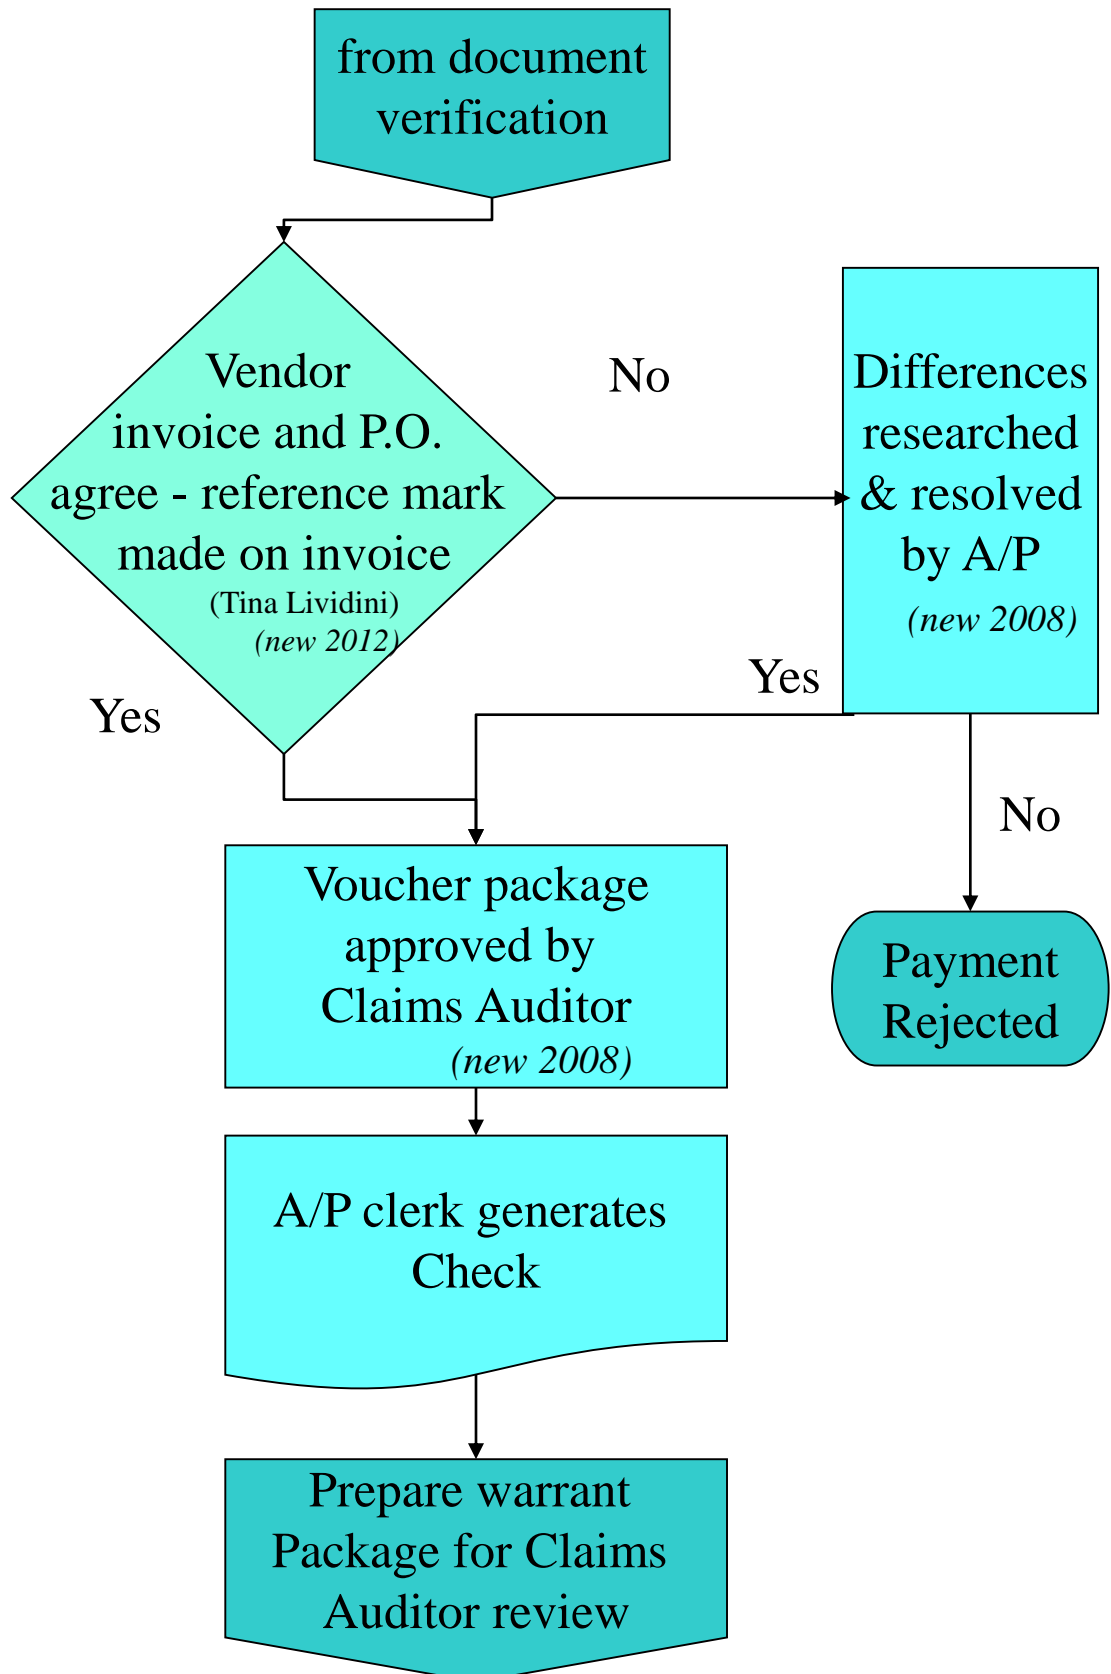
from document verification

Vendor invoice and P.O. agree - reference mark made on invoice
(Tina Lividini)
(new 2012)

No

Differences researched & resolved by A/P
(new 2008)

Yes

Yes

No

Voucher package approved by Claims Auditor
(new 2008)

Payment Rejected

A/P clerk generates Check

Prepare warrant Package for Claims Auditor review